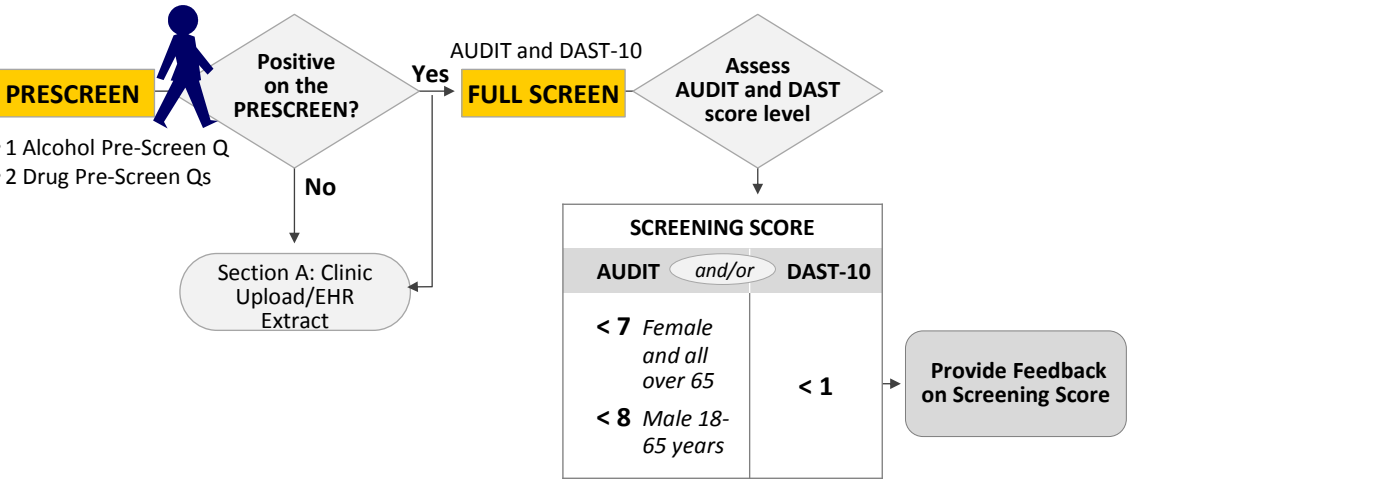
PRESCREEN

1 Alcohol Pre-Screen Q
2 Drug Pre-Screen Qs

Positive on the PRESCREEN?

Yes

No

Section A: Clinic Upload/EHR Extract

AUDIT and DAST-10

FULL SCREEN

Assess AUDIT and DAST score level

SCREENING SCORE

| AUDIT *and/or* | DAST-10 |
|---|---|
| **< 7** *Female and all over 65* **< 8** *Male 18-65 years* | **< 1** |

Provide Feedback on Screening Score